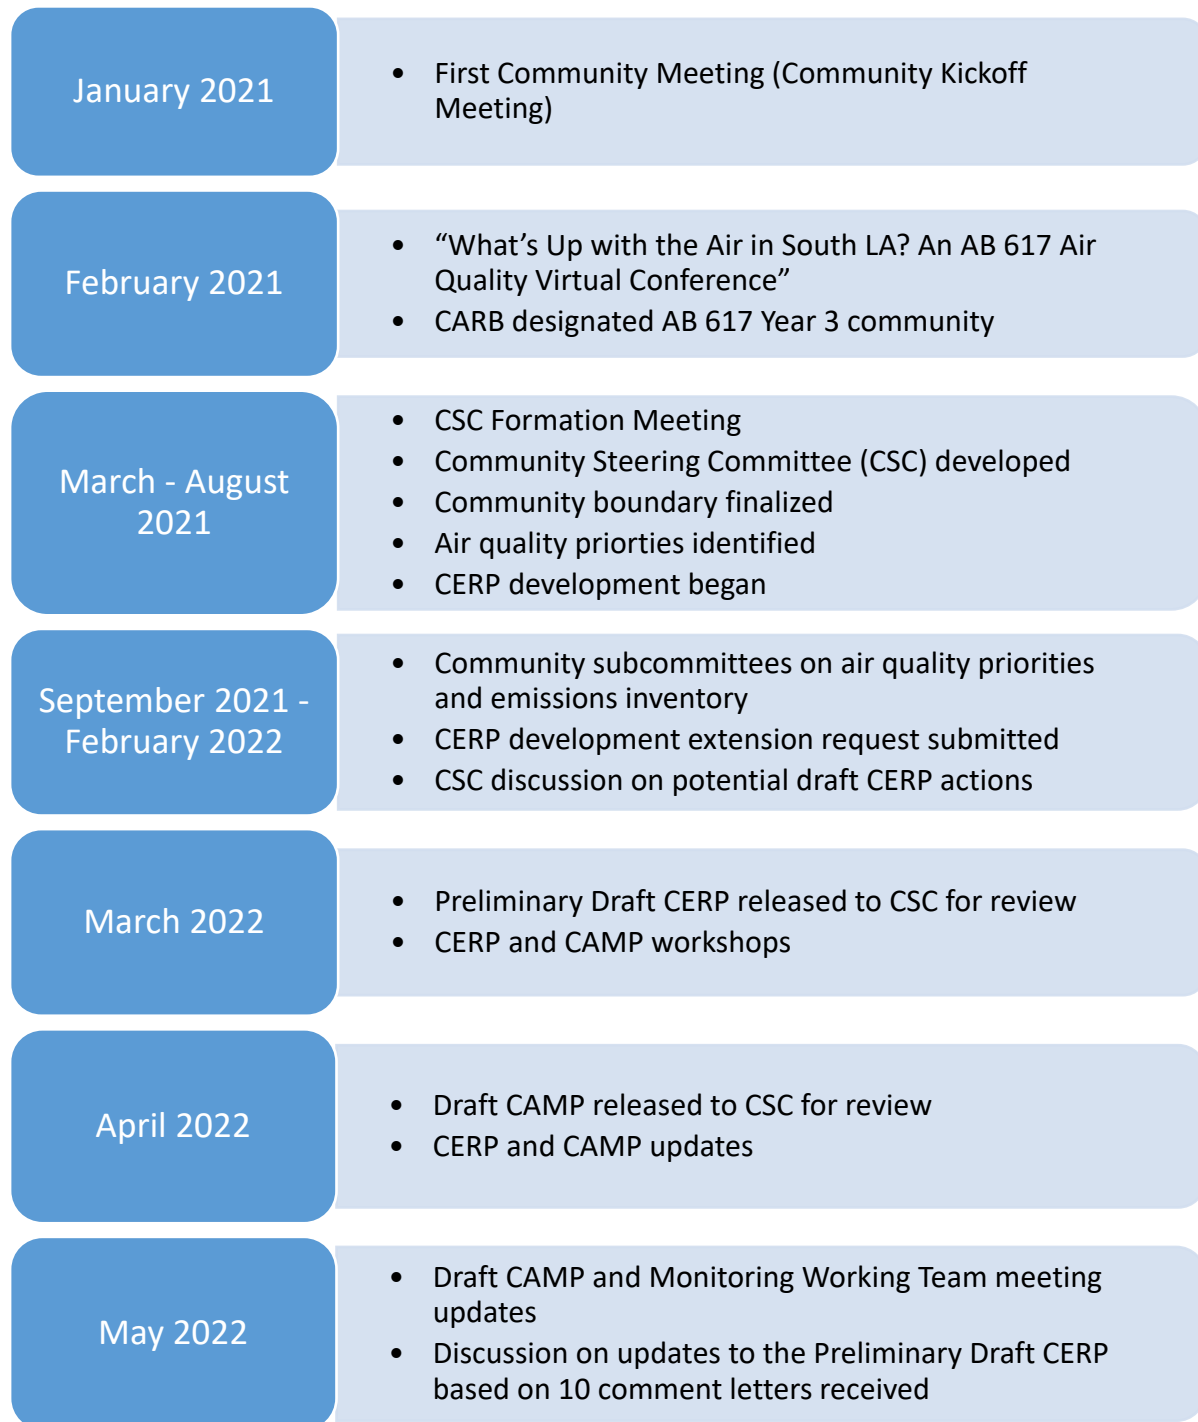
January 2021

- First Community Meeting (Community Kickoff Meeting)

February 2021

- “What’s Up with the Air in South LA? An AB 617 Air Quality Virtual Conference”
- CARB designated AB 617 Year 3 community

March - August 2021

- CSC Formation Meeting
- Community Steering Committee (CSC) developed
- Community boundary finalized
- Air quality priorties identified
- CERP development began

September 2021 - February 2022

- Community subcommittees on air quality priorities and emissions inventory
- CERP development extension request submitted
- CSC discussion on potential draft CERP actions

March 2022

- Preliminary Draft CERP released to CSC for review
- CERP and CAMP workshops

April 2022

- Draft CAMP released to CSC for review
- CERP and CAMP updates

May 2022

- Draft CAMP and Monitoring Working Team meeting updates
- Discussion on updates to the Preliminary Draft CERP based on 10 comment letters received